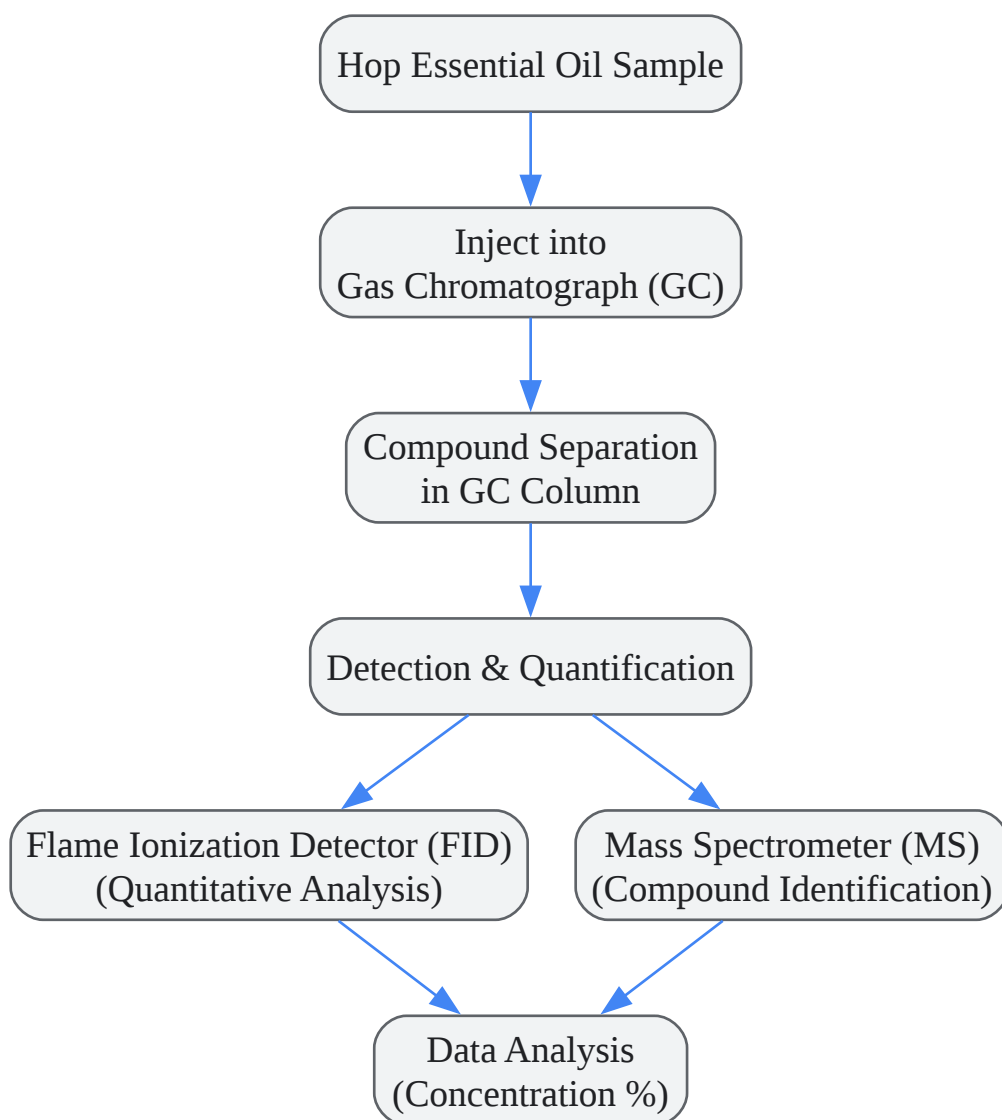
Hop Essential Oil Sample

Inject into
Gas Chromatograph (GC)

Compound Separation
in GC Column

Detection & Quantification

Flame Ionization Detector (FID)
(Quantitative Analysis)

Mass Spectrometer (MS)
(Compound Identification)

Data Analysis
(Concentration %)